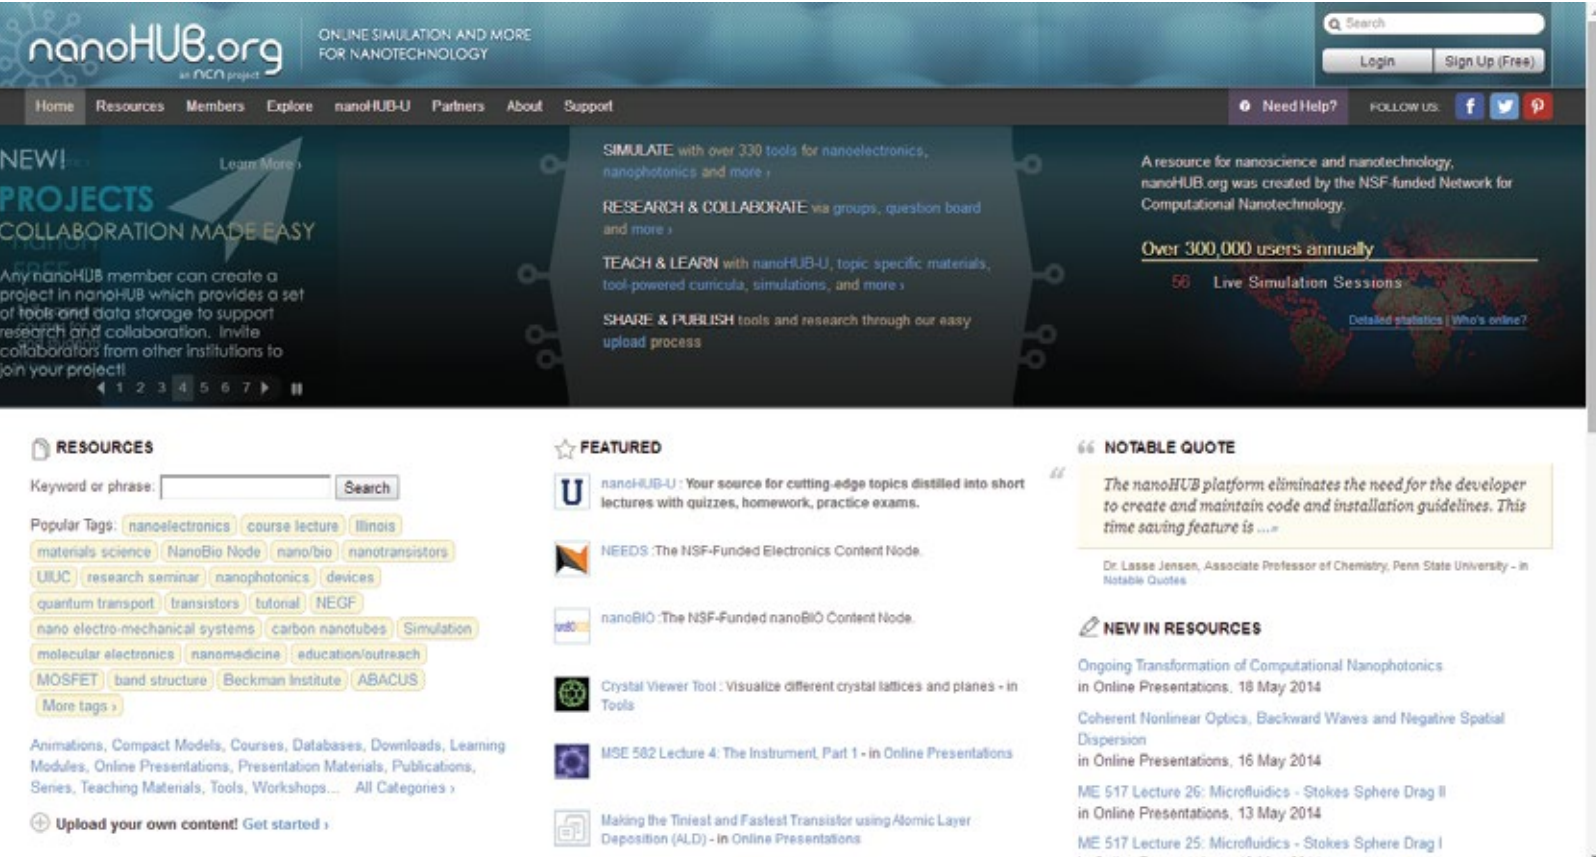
nanoHUB.org
an ncn project
ONLINE SIMULATION AND MORE FOR NANOTECHNOLOGY

Search
Login
Sign Up (Free)

Home Resources Members Explore nanoHUB-U Partners About Support
Need Help?
FOLLOW US

NEW!
Learn More ›
PROJECTS
COLLABORATION MADE EASY
Any nanoHUB member can create a project in nanoHUB which provides a set of tools and data storage to support research and collaboration. Invite collaborators from other institutions to join your project!
1 2 3 4 5 6 7

SIMULATE with over 330 tools for nanoelectronics, nanophotonics and more ›
RESEARCH & COLLABORATE via groups, question board and more ›
TEACH & LEARN with nanoHUB-U, topic specific materials, tool-powered curricula, simulations, and more ›
SHARE & PUBLISH tools and research through our easy upload process

A resource for nanoscience and nanotechnology, nanoHUB.org was created by the NSF-funded Network for Computational Nanotechnology.
Over 300,000 users annually
56 Live Simulation Sessions
Detailed statistics | Who's online?

RESOURCES
Keyword or phrase:
Search
Popular Tags: nanoelectronics course lecture Illinois materials science NanoBio Node nano/bio nanotransistors UIUC research seminar nanophotonics devices quantum transport transistors tutorial NEGF nano electro-mechanical systems carbon nanotubes Simulation molecular electronics nanomedicine education/outreach MOSFET band structure Beckman Institute ABACUS More tags ›

Animations, Compact Models, Courses, Databases, Downloads, Learning Modules, Online Presentations, Presentation Materials, Publications, Series, Teaching Materials, Tools, Workshops... All Categories ›

Upload your own content! Get started ›

FEATURED
nanoHUB-U : Your source for cutting-edge topics distilled into short lectures with quizzes, homework, practice exams.
NEEDS :The NSF-Funded Electronics Content Node.
nanoBIO :The NSF-Funded nanoBIO Content Node.
Crystal Viewer Tool : Visualize different crystal lattices and planes - in Tools
MSE 582 Lecture 4: The Instrument, Part 1 - in Online Presentations
Making the Tiniest and Fastest Transistor using Atomic Layer Deposition (ALD) - in Online Presentations

NOTABLE QUOTE
The nanoHUB platform eliminates the need for the developer to create and maintain code and installation guidelines. This time saving feature is ... »
Dr. Lasse Jensen, Associate Professor of Chemistry, Penn State University - in Notable Quotes

NEW IN RESOURCES
Ongoing Transformation of Computational Nanophotonics
in Online Presentations, 18 May 2014
Coherent Nonlinear Optics, Backward Waves and Negative Spatial Dispersion
in Online Presentations, 16 May 2014
ME 517 Lecture 26: Microfluidics - Stokes Sphere Drag II
in Online Presentations, 13 May 2014
ME 517 Lecture 25: Microfluidics - Stokes Sphere Drag I